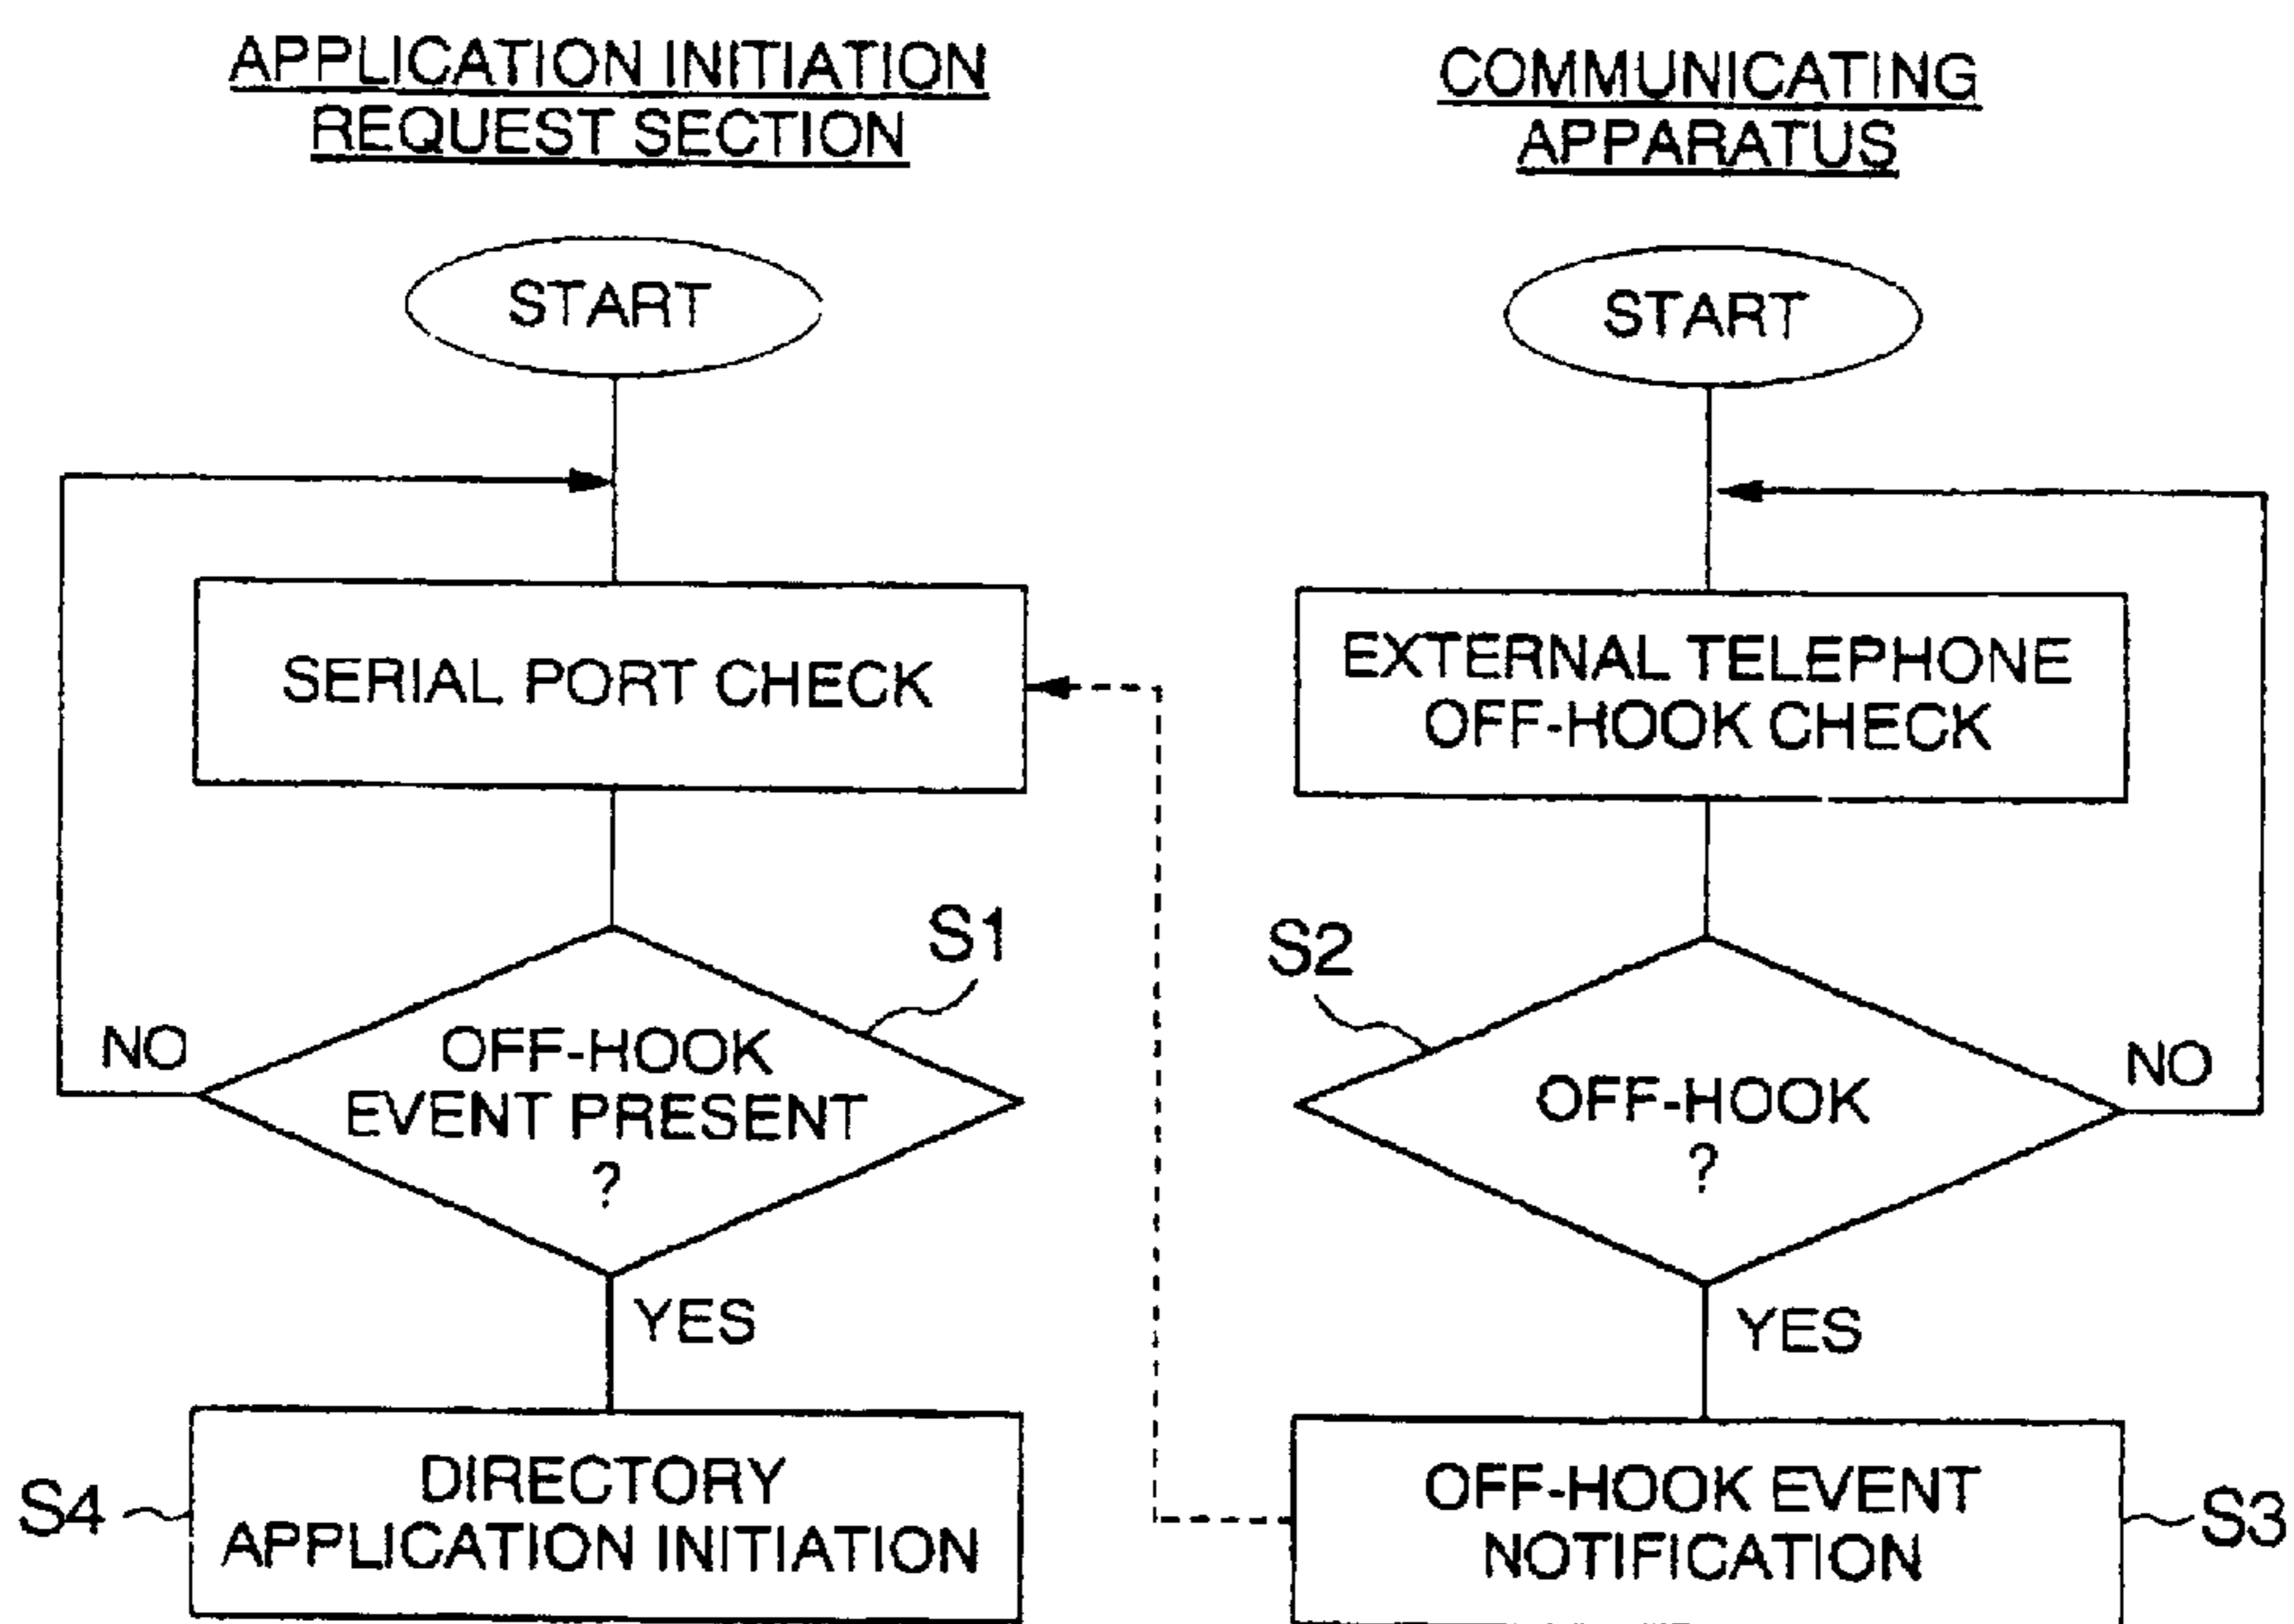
APPLICATION INITIATION REQUEST SECTION

START

SERIAL PORT CHECK

S1

NO

OFF-HOOK EVENT PRESENT ?

YES

S4

DIRECTORY APPLICATION INITIATION

COMMUNICATING APPARATUS

START

EXTERNAL TELEPHONE OFF-HOOK CHECK

S2

OFF-HOOK ?

NO

YES

OFF-HOOK EVENT NOTIFICATION

S3